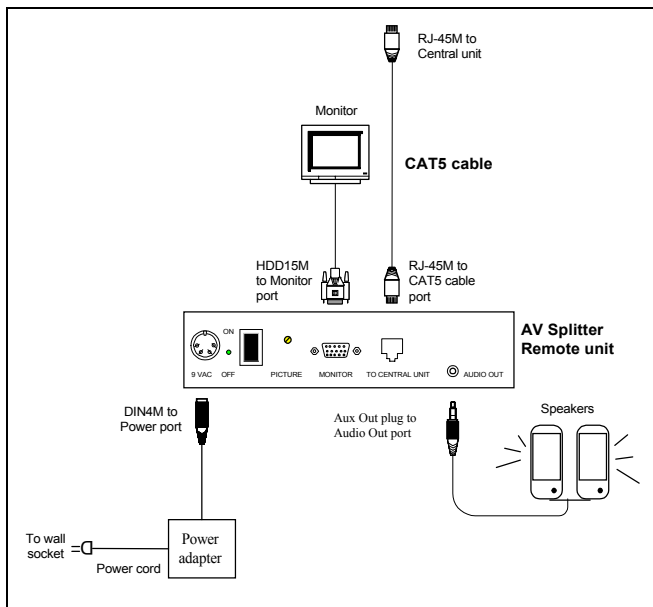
RJ-45M to Central unit

Monitor

CAT5 cable

HDD15M to Monitor port

RJ-45M to CAT5 cable port

AV Splitter Remote unit

ON

9 VAC OFF

PICTURE

MONITOR

TO CENTRAL UNIT

AUDIO OUT

DIN4M to Power port

Aux Out plug to Audio Out port

Speakers

To wall socket

Power adapter

Power cord